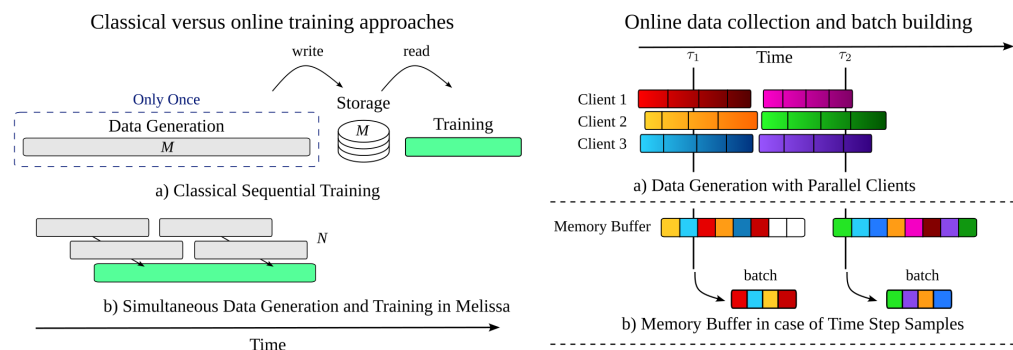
Classical versus online training approaches

write

read

Only Once

Storage

Data Generation

$M$

$M$

Training

a) Classical Sequential Training

$N$

b) Simultaneous Data Generation and Training in Melissa

Time

Online data collection and batch building

Time

$\tau_1$

$\tau_2$

Client 1

Client 2

Client 3

a) Data Generation with Parallel Clients

Memory Buffer

batch

batch

b) Memory Buffer in case of Time Step Samples